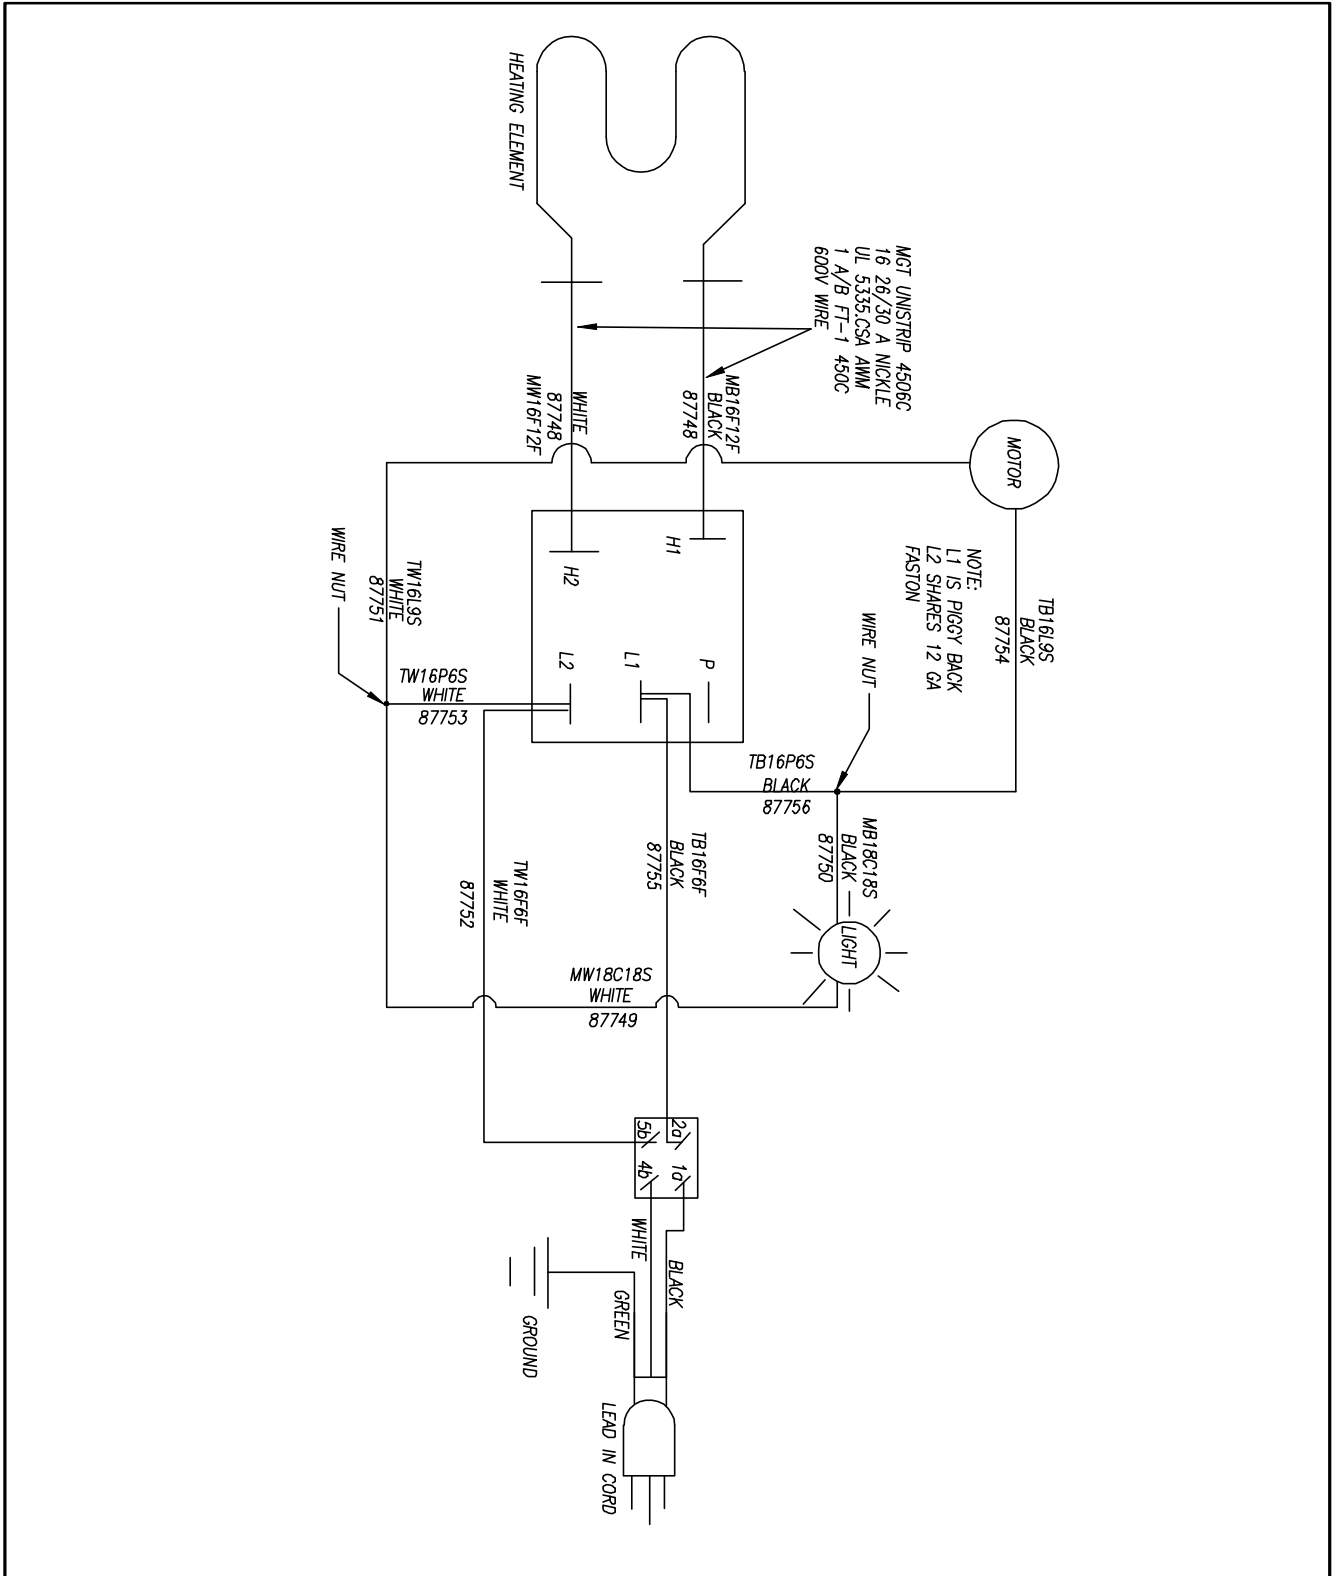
HEATING ELEMENT

MGT UNISTRIP 4506C
16 26/30 A NICKLE
UL 5335,CSA AWM
1 A/B FT-1 450C
600V WIRE

MB16F12F
BLACK
87748

WHITE
87748
MW16F12F

MOTOR

H1
H2
P
L1
L2

NOTE:
L1 IS PIGGY BACK
L2 SHARES 12 GA
FASTON

TB16L9S
BLACK
87754

WIRE NUT

TW16L9S
WHITE
87751

WIRE NUT

TW16P6S
WHITE
87753

TB16P6S
BLACK
87756

MB18C18S
BLACK
87750

TB16F6F
BLACK
87755

TW16F6F
WHITE
87752

LIGHT

MW18C18S
WHITE
87749

2a
1a
5b
4b

WHITE
BLACK
GREEN
GROUND

LEAD IN CORD